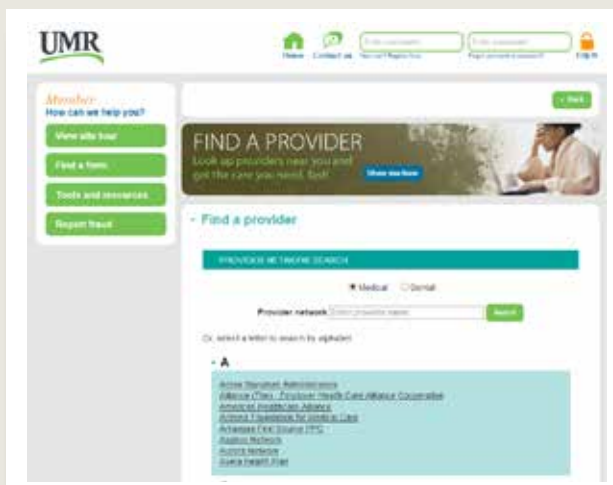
UMR

Home Contact us Enter username Enter password Log in

Member
How can we help you?

View site tour

Find a form

Tools and resources

Report fraud

+ Back

FIND A PROVIDER
Look up providers near you and get the care you need, fast!

Show me how

- Find a provider

PROVIDER NETWORK SEARCH

Medical Dental

Provider network Enter provider name Search

Or, select a letter to search by alphabet

- A

Acme Standard Administrators
Alliance (The) - Employer Health Care Alliance Cooperative
American Healthcare Alliance
Arizona Foundation for Medical Care
Arkansas First Source PPO
Aspirus Network
Aurora Network
Avera Health Plan